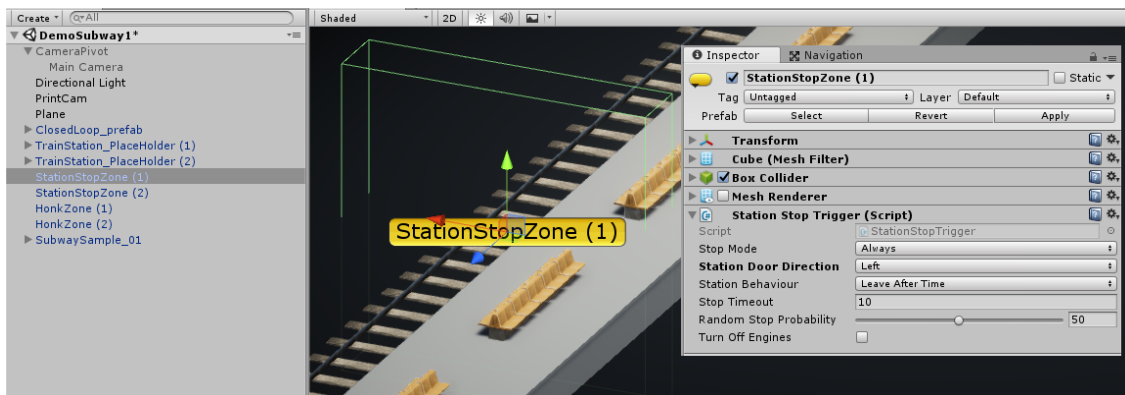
Create ▾ Q▾All

DemoSubway1*
CameraPivot
Main Camera
Directional Light
PrintCam
Plane
ClosedLoop_prefab
TrainStation_PlaceHolder (1)
TrainStation_PlaceHolder (2)
StationStopZone (1)
StationStopZone (2)
HonkZone (1)
HonkZone (2)
SubwaySample_01

Shaded 2D

StationStopZone (1)

Inspector Navigation

StationStopZone (1) Static

Tag Untagged Layer Default

Prefab Select Revert Apply

Transform

Cube (Mesh Filter)

Box Collider

Mesh Renderer

Station Stop Trigger (Script)

| | |
|---|---|
| Script | StationStopTrigger |
| Stop Mode | Always |
| Station Door Direction | Left |
| Station Behaviour | Leave After Time |
| Stop Timeout | 10 |
| Random Stop Probability | 50 |
| Turn Off Engines | |